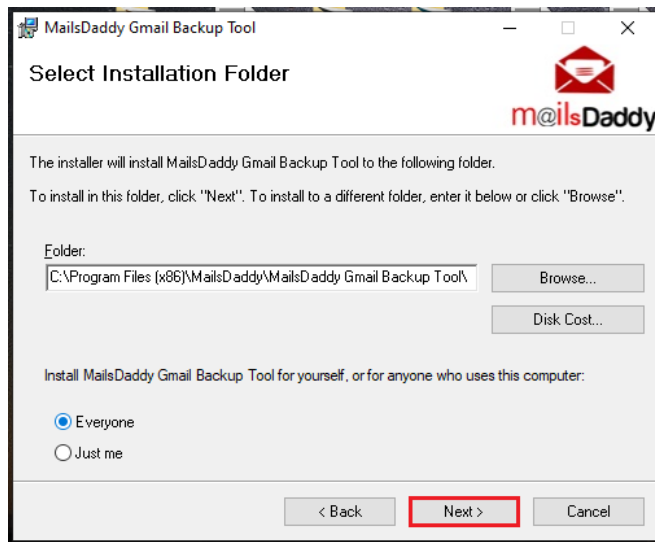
MailsDaddy Gmail Backup Tool

Select Installation Folder

m@ilsDaddy

The installer will install MailsDaddy Gmail Backup Tool to the following folder.

To install in this folder, click "Next". To install to a different folder, enter it below or click "Browse".

Folder:

C:\Program Files (x86)\MailsDaddy\MailsDaddy Gmail Backup Tool\

Browse...

Disk Cost...

Install MailsDaddy Gmail Backup Tool for yourself, or for anyone who uses this computer:

Everyone

Just me

< Back

Next >

Cancel